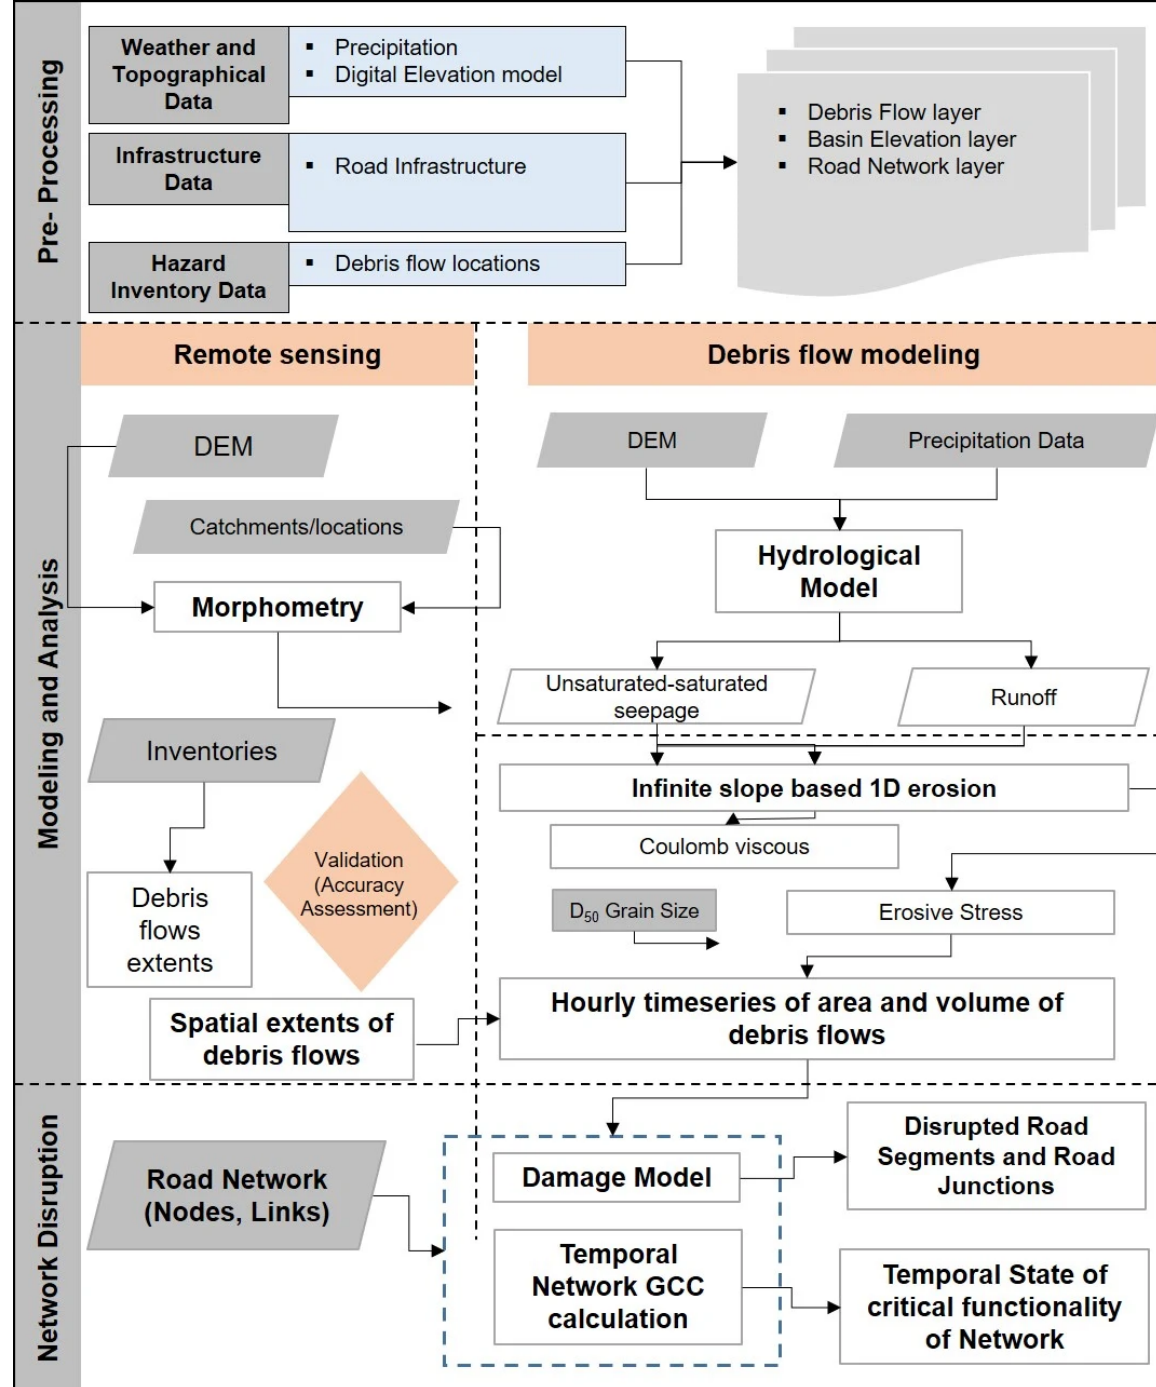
Pre- Processing

Weather and Topographical Data
▪ Precipitation
▪ Digital Elevation model

Infrastructure Data
▪ Road Infrastructure

Hazard Inventory Data
▪ Debris flow locations

▪ Debris Flow layer
▪ Basin Elevation layer
▪ Road Network layer

Modeling and Analysis

Remote sensing

DEM

Catchments/locations

Morphometry

Inventories

Debris flows extents

Validation (Accuracy Assessment)

Spatial extents of debris flows

Debris flow modeling

DEM

Precipitation Data

Hydrological Model

Unsaturated-saturated seepage

Runoff

Infinite slope based 1D erosion

Coulomb viscous

$D_{50}$ Grain Size

Erosive Stress

Hourly timeseries of area and volume of debris flows

Network Disruption

Road Network (Nodes, Links)

Damage Model

Temporal Network GCC calculation

Disrupted Road Segments and Road Junctions

Temporal State of critical functionality of Network